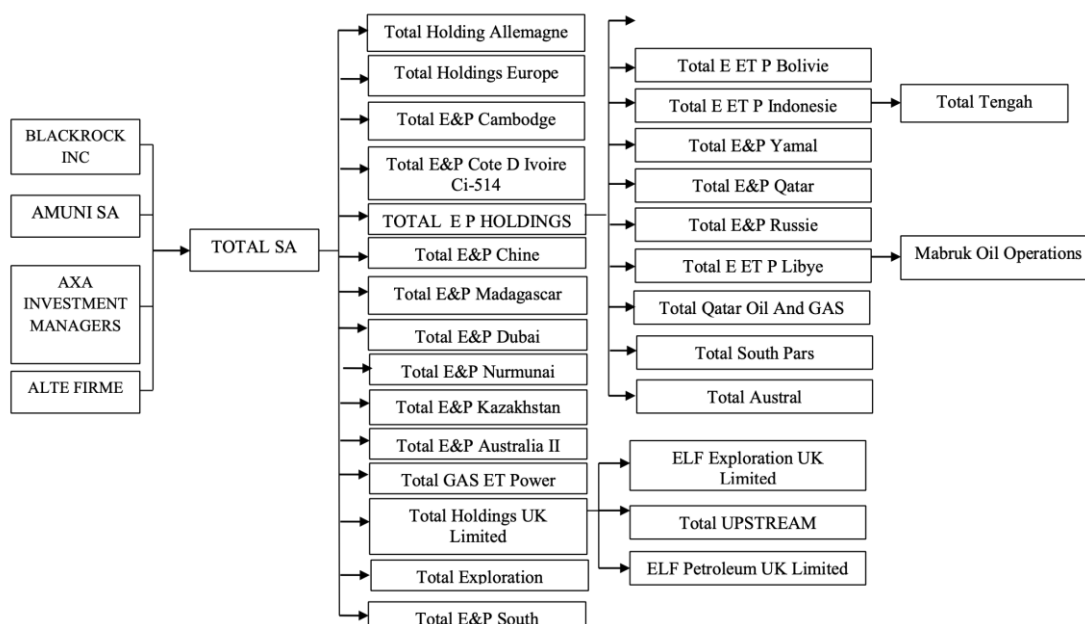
BLACKROCK INC

AMUNI SA

AXA INVESTMENT MANAGERS

ALTE FIRME

TOTAL SA

Total Holding Allemagne

Total Holdings Europe

Total E&P Cambodge

Total E&P Cote D Ivoire Ci-514

TOTAL E P HOLDINGS

Total E&P Chine

Total E&P Madagascar

Total E&P Dubai

Total E&P Nurmunai

Total E&P Kazakhstan

Total E&P Australia II

Total GAS ET Power

Total Holdings UK Limited

Total Exploration

Total E&P South

Total E ET P Bolivie

Total E ET P Indonesie

Total Tengah

Total E&P Yamal

Total E&P Qatar

Total E&P Russie

Total E ET P Libye

Mabruk Oil Operations

Total Qatar Oil And GAS

Total South Pars

Total Austral

ELF Exploration UK Limited

Total UPSTREAM

ELF Petroleum UK Limited